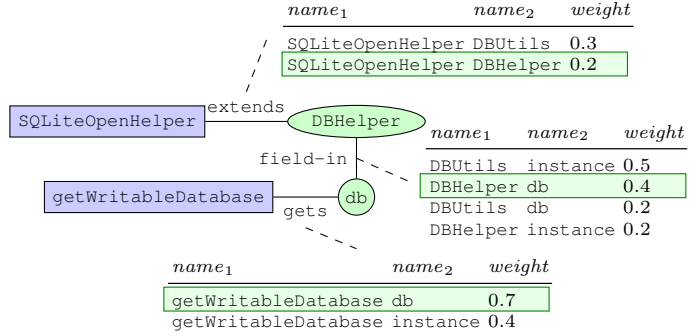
| $name_1$ | $name_2$ | $weight$ |
|---|---|---|
| SQLiteOpenHelper | DBUtils | 0.3 |
| SQLiteOpenHelper | DBHelper | 0.2 |

SQLiteOpenHelper

extends

DBHelper

| $name_1$ | $name_2$ | $weight$ |
|---|---|---|
| DBUtils | instance | 0.5 |
| DBHelper | db | 0.4 |
| DBUtils | db | 0.2 |
| DBHelper | instance | 0.2 |

field-in

getWritableDatabase

db

gets

| $name_1$ | $name_2$ | $weight$ |
|---|---|---|
| getWritableDatabase | db | 0.7 |
| getWritableDatabase | instance | 0.4 |